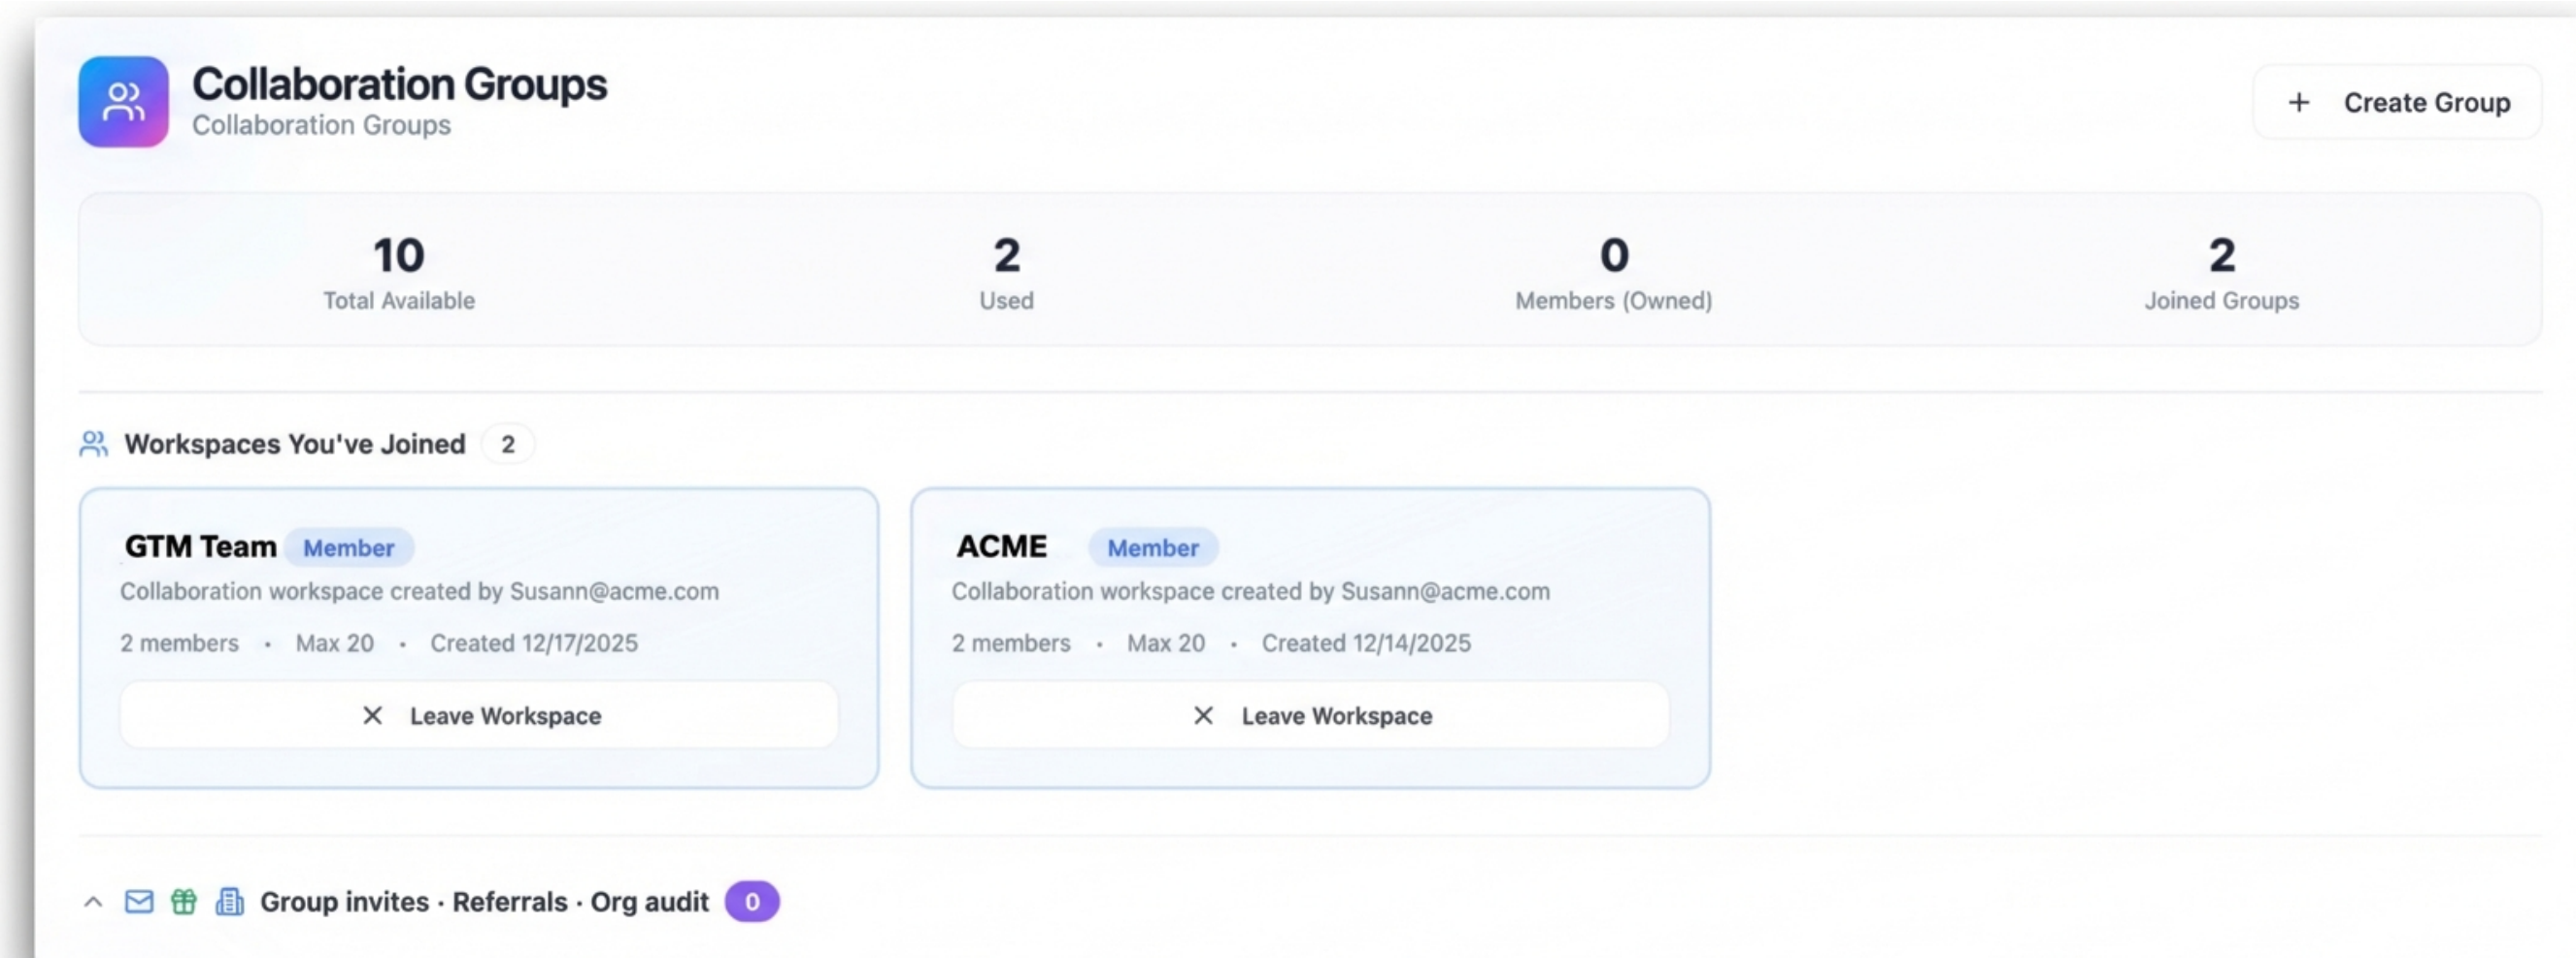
Collaboration Groups
Collaboration Groups

+ Create Group

10
Total Available

2
Used

0
Members (Owned)

2
Joined Groups

Workspaces You've Joined 2

GTM Team Member
Collaboration workspace created by Susann@acme.com
2 members • Max 20 • Created 12/17/2025
× Leave Workspace

ACME Member
Collaboration workspace created by Susann@acme.com
2 members • Max 20 • Created 12/14/2025
× Leave Workspace

Group invites · Referrals · Org audit 0